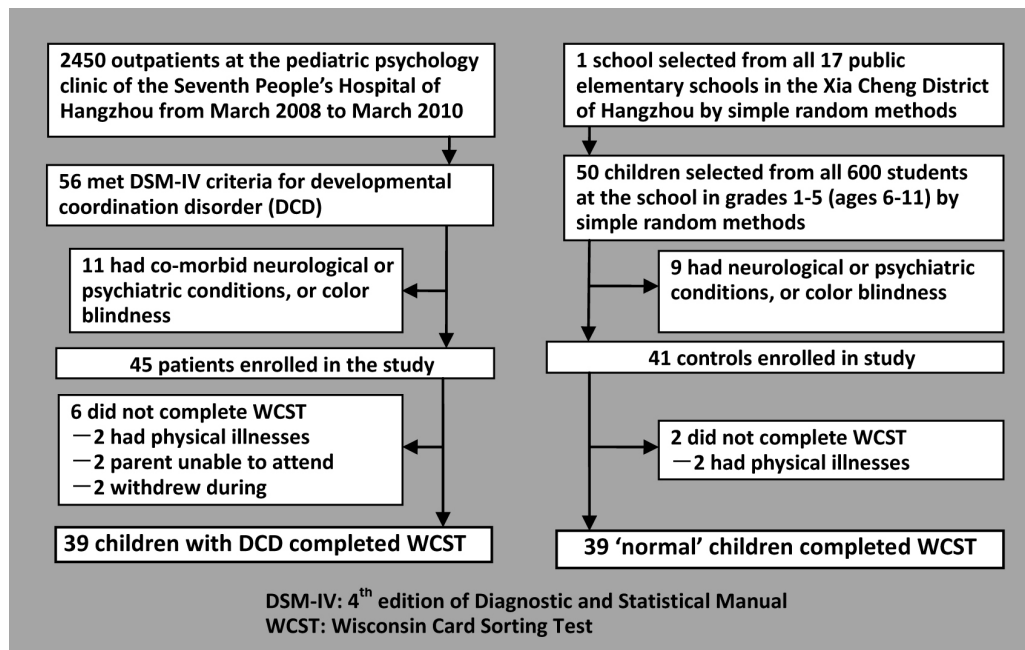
2450 outpatients at the pediatric psychology clinic of the Seventh People's Hospital of Hangzhou from March 2008 to March 2010

56 met DSM-IV criteria for developmental coordination disorder (DCD)

11 had co-morbid neurological or psychiatric conditions, or color blindness

45 patients enrolled in the study

6 did not complete WCST
—2 had physical illnesses
—2 parent unable to attend
—2 withdrew during

39 children with DCD completed WCST

1 school selected from all 17 public elementary schools in the Xia Cheng District of Hangzhou by simple random methods

50 children selected from all 600 students at the school in grades 1-5 (ages 6-11) by simple random methods

9 had neurological or psychiatric conditions, or color blindness

41 controls enrolled in study

2 did not complete WCST
—2 had physical illnesses

39 'normal' children completed WCST

DSM-IV: 4$^{th}$ edition of Diagnostic and Statistical Manual
WCST: Wisconsin Card Sorting Test